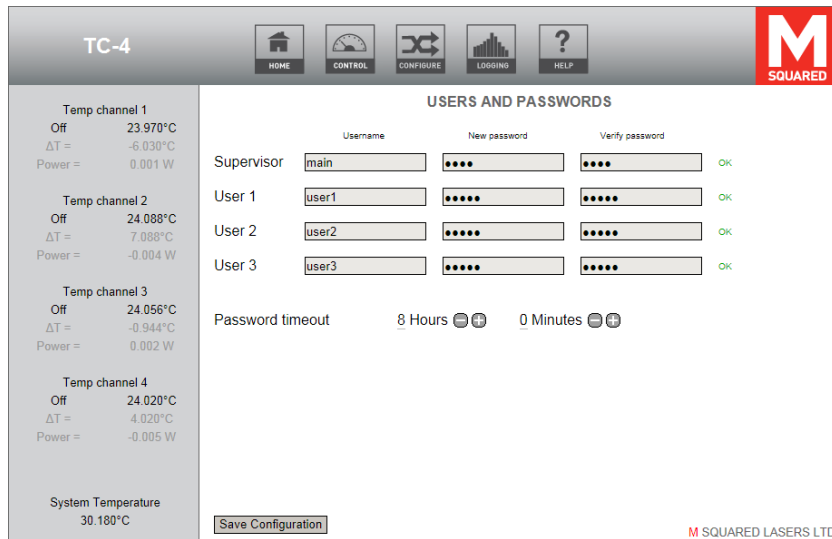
TC-4

HOME CONTROL CONFIGURE LOGGING HELP

M SQUARED

Temp channel 1
Off 23.970°C
ΔT = -6.030°C
Power = 0.001 W

Temp channel 2
Off 24.088°C
ΔT = 7.088°C
Power = -0.004 W

Temp channel 3
Off 24.056°C
ΔT = -0.944°C
Power = 0.002 W

Temp channel 4
Off 24.020°C
ΔT = 4.020°C
Power = -0.005 W

System Temperature
30.180°C

USERS AND PASSWORDS

| | Username | New password | Verify password | |
|---|---|---|---|---|
| Supervisor | main | •••• | •••• | OK |
| User 1 | user1 | ••••• | ••••• | OK |
| User 2 | user2 | ••••• | ••••• | OK |
| User 3 | user3 | ••••• | ••••• | OK |

Password timeout 8 Hours 0 Minutes

Save Configuration

M SQUARED LASERS LTD